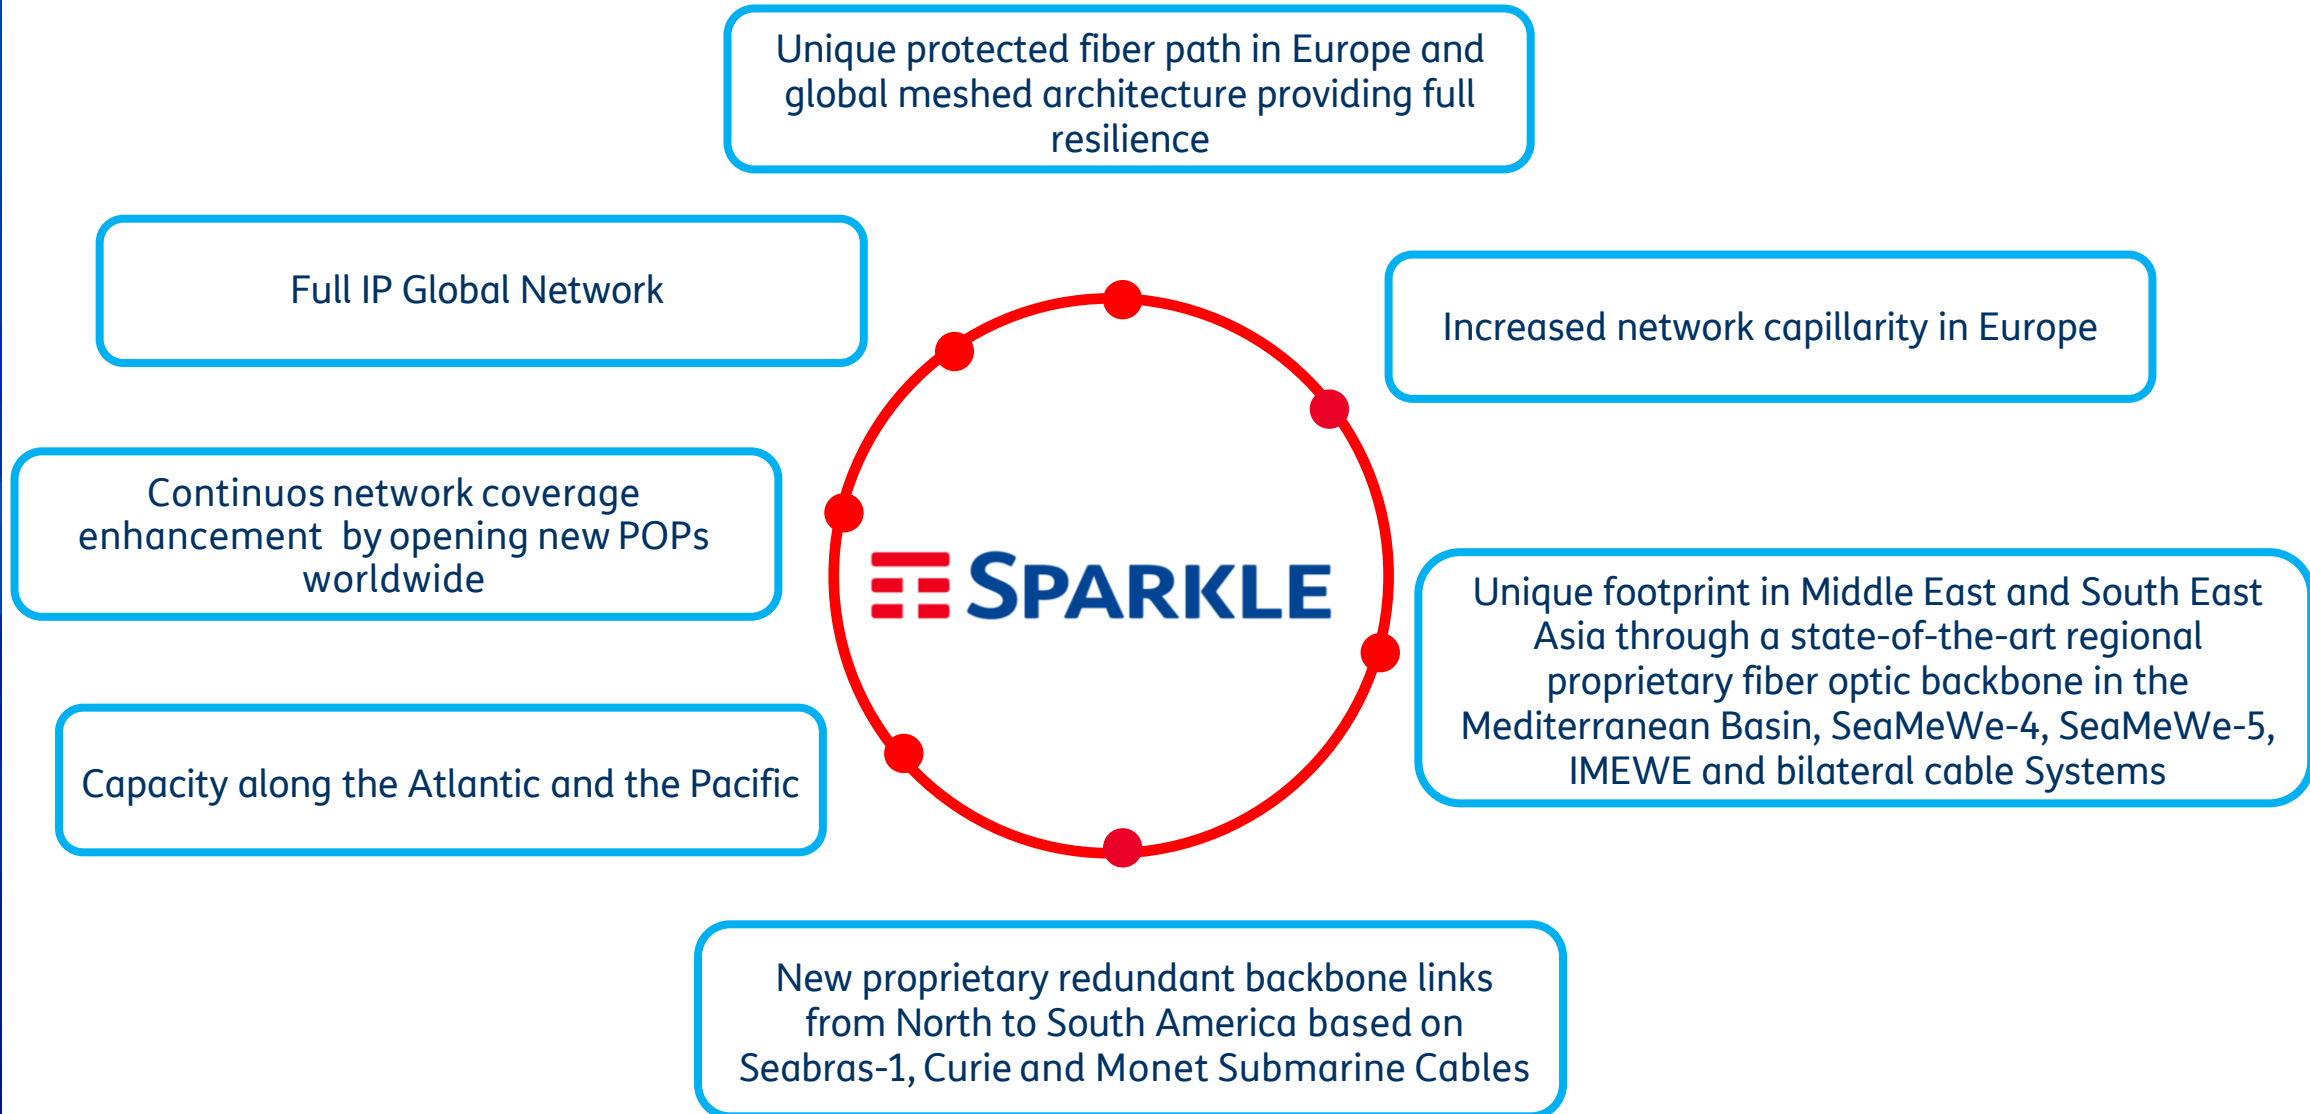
Unique protected fiber path in Europe and global meshed architecture providing full resilience

Full IP Global Network

Increased network capillarity in Europe

Continuos network coverage enhancement by opening new POPs worldwide

SPARKLE

Unique footprint in Middle East and South East Asia through a state-of-the-art regional proprietary fiber optic backbone in the Mediterranean Basin, SeaMeWe-4, SeaMeWe-5, IMEWE and bilateral cable Systems

Capacity along the Atlantic and the Pacific

New proprietary redundant backbone links from North to South America based on Seabras-1, Curie and Monet Submarine Cables